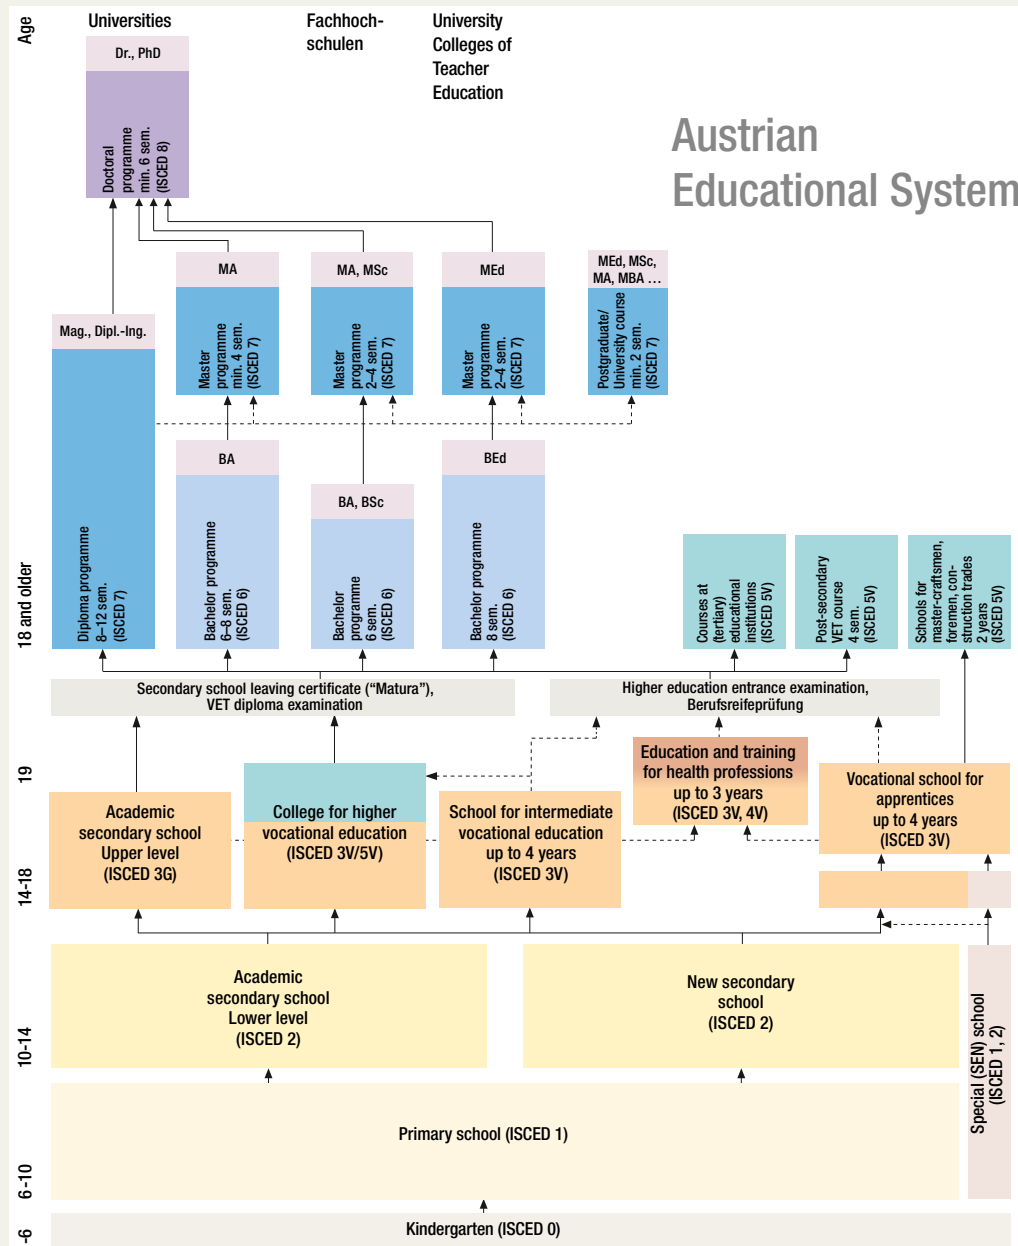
Age

Universities

Fachhochschulen

University Colleges of Teacher Education

Austrian Educational System

Dr., PhD

Doctoral programme min. 6 sem. (ISCED 8)

MA

Master programme min. 4 sem. (ISCED 7)

MA, MSc

Master programme 2–4 sem. (ISCED 7)

MEd

Master programme 2–4 sem. (ISCED 7)

MEd, MSc, MA, MBA …

Postgraduate/ University course min. 2 sem. (ISCED 7)

Mag., Dipl.-Ing.

Diploma programme 8–12 sem. (ISCED 7)

BA

Bachelor programme 6–8 sem. (ISCED 6)

BA, BSc

Bachelor programme 6 sem. (ISCED 6)

BEd

Bachelor programme 8 sem. (ISCED 6)

Courses at (tertiary) educational institutions (ISCED 5V)

Post-secondary VET course 4 sem. (ISCED 5V)

Schools for master-craftsmen, foremen, construction trades 2 years (ISCED 5V)

18 and older

Secondary school leaving certificate (“Matura”), VET diploma examination

Higher education entrance examination, Berufsreifeprüfung

19

Education and training for health professions up to 3 years (ISCED 3V, 4V)

Academic secondary school Upper level (ISCED 3G)

College for higher vocational education (ISCED 3V/5V)

School for intermediate vocational education up to 4 years (ISCED 3V)

Vocational school for apprentices up to 4 years (ISCED 3V)

14-18

Academic secondary school Lower level (ISCED 2)

New secondary school (ISCED 2)

Special (SEN) school (ISCED 1, 2)

10-14

Primary school (ISCED 1)

6-10

Kindergarten (ISCED 0)

-6